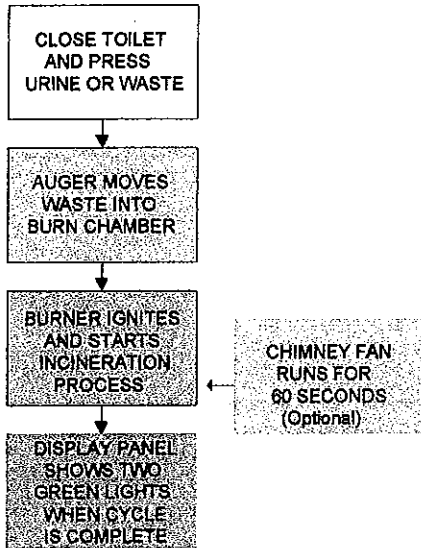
CLOSE TOILET AND PRESS URINE OR WASTE

AUGER MOVES WASTE INTO BURN CHAMBER

BURNER IGNITES AND STARTS INCINERATION PROCESS

CHIMNEY FAN RUNS FOR 60 SECONDS (Optional)

DISPLAY PANEL SHOWS TWO GREEN LIGHTS WHEN CYCLE IS COMPLETE